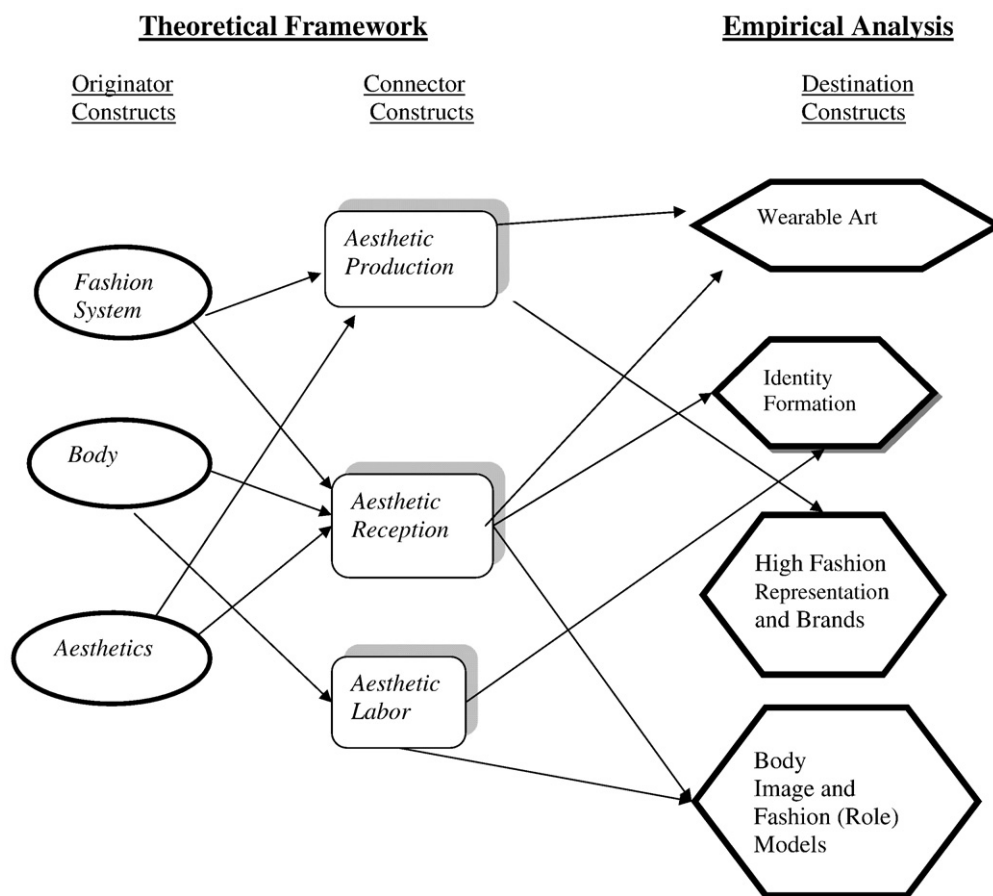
Theoretical Framework

Empirical Analysis

Originator Constructs

Connector Constructs

Destination Constructs

Fashion System

Body

Aesthetics

Aesthetic Production

Aesthetic Reception

Aesthetic Labor

Wearable Art

Identity Formation

High Fashion Representation and Brands

Body Image and Fashion (Role) Models